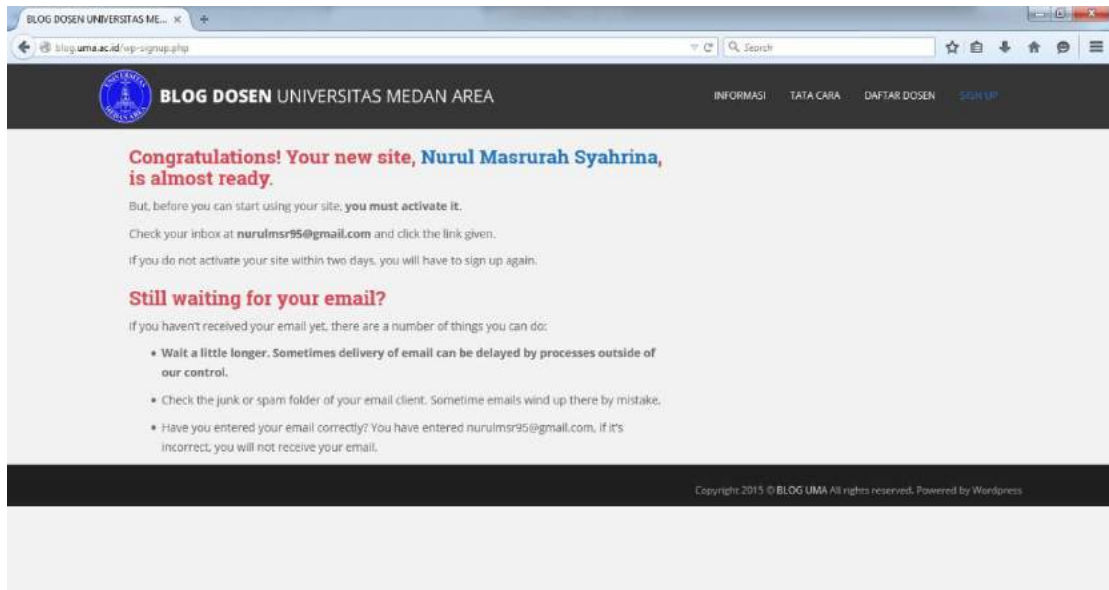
BLOG DOSEN UNIVERSITAS ME... ×

blog.uma.ac.id/wp-signup.php

Search

BLOG DOSEN UNIVERSITAS MEDAN AREA

INFORMASI TATA CARA DAFTAR DOSEN SIGN UP

Congratulations! Your new site, Nurul Masrurah Syahrina, is almost ready.

But, before you can start using your site, you must activate it.

Check your inbox at nurulmsr95@gmail.com and click the link given.

If you do not activate your site within two days, you will have to sign up again.

Still waiting for your email?

If you haven't received your email yet, there are a number of things you can do:

• Wait a little longer. Sometimes delivery of email can be delayed by processes outside of our control.

• Check the junk or spam folder of your email client. Sometime emails wind up there by mistake.

• Have you entered your email correctly? You have entered nurulmsr95@gmail.com, if it's incorrect, you will not receive your email.

Copyright 2015 © BLOG UMA All rights reserved. Powered by Wordpress